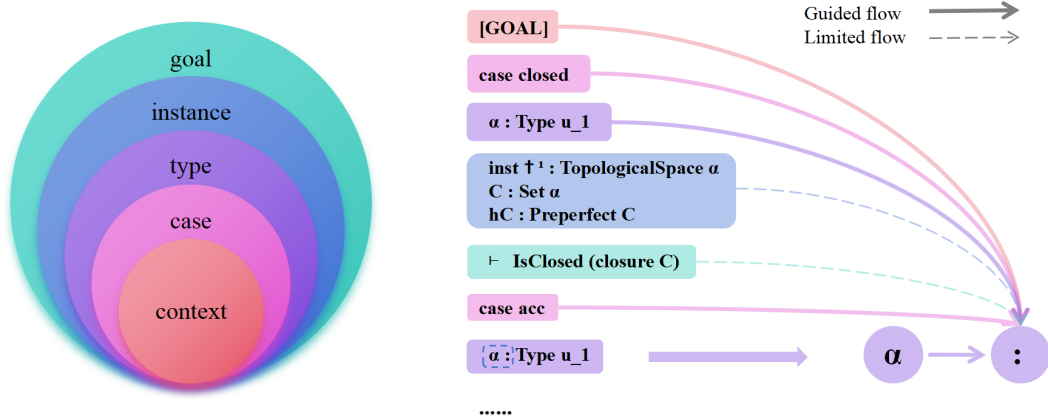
goal

instance

type

case

context

Guided flow

Limited flow

[GOAL]

case closed

α : Type u_1

inst †¹ : TopologicalSpace α
C : Set α
hC : Preperfect C

⊢ IsClosed (closure C)

case acc

α : Type u_1

α

:

……